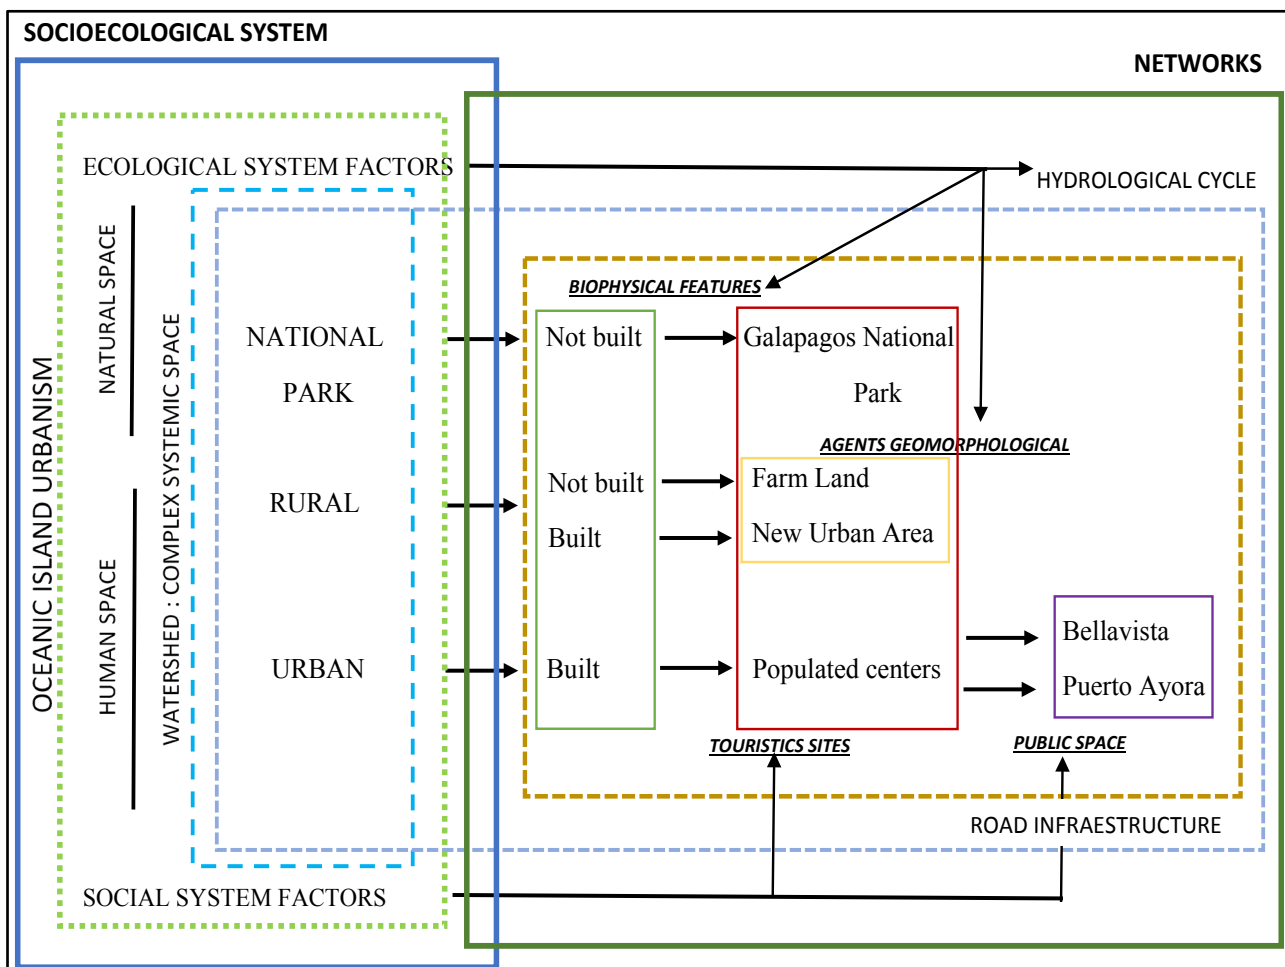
SOCIOECOLOGICAL SYSTEM

NETWORKS

OCEANIC ISLAND URBANISM

ECOLOGICAL SYSTEM FACTORS

HYDROLOGICAL CYCLE

NATURAL SPACE

HUMAN SPACE

WATERSHED : COMPLEX SYSTEMIC SPACE

BIOPHYSICAL FEATURES

NATIONAL PARK

Not built

Galapagos National Park

AGENTS GEOMORPHOLOGICAL

RURAL

Not built

Built

Farm Land

New Urban Area

URBAN

Built

Populated centers

Bellavista

Puerto Ayora

TOURISTICS SITES

PUBLIC SPACE

ROAD INFRAESTRUCTURE

SOCIAL SYSTEM FACTORS